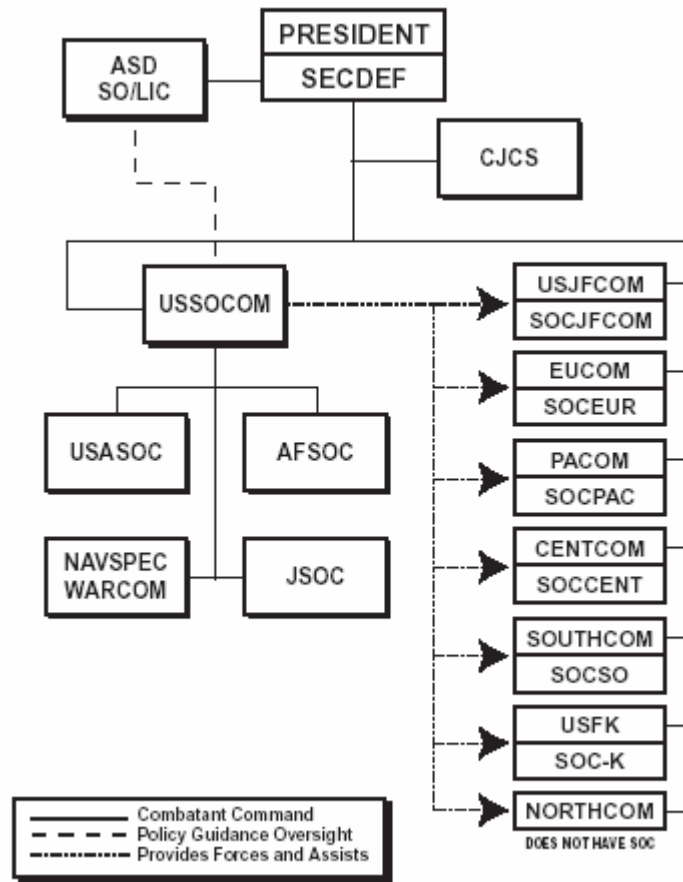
PRESIDENT
SECDEF

ASD
SO/LIC

CJCS

USSOCOM

USASOC

AFSOC

NAVSPEC
WARCOM

JSOC

USJFCOM
SOCJFCOM

EUCOM
SOCEUR

PACOM
SOCPAC

CENTCOM
SOCCENT

SOUTHCOM
SOCSO

USFK
SOC-K

NORTHCOM
DOES NOT HAVE SOC

Combatant Command
Policy Guidance Oversight
Provides Forces and Assists